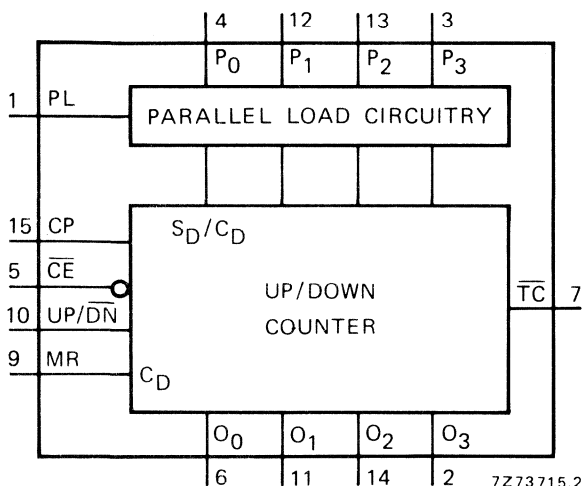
4 12 13 3

$P_0$ $P_1$ $P_2$ $P_3$

1 PL

PARALLEL LOAD CIRCUITRY

15 CP

$S_D/C_D$

5 $\overline{CE}$

UP/DOWN COUNTER

$\overline{TC}$ 7

10 UP/$\overline{DN}$

9 MR

$C_D$

$O_0$ $O_1$ $O_2$ $O_3$

6 11 14 2

7Z73715.2